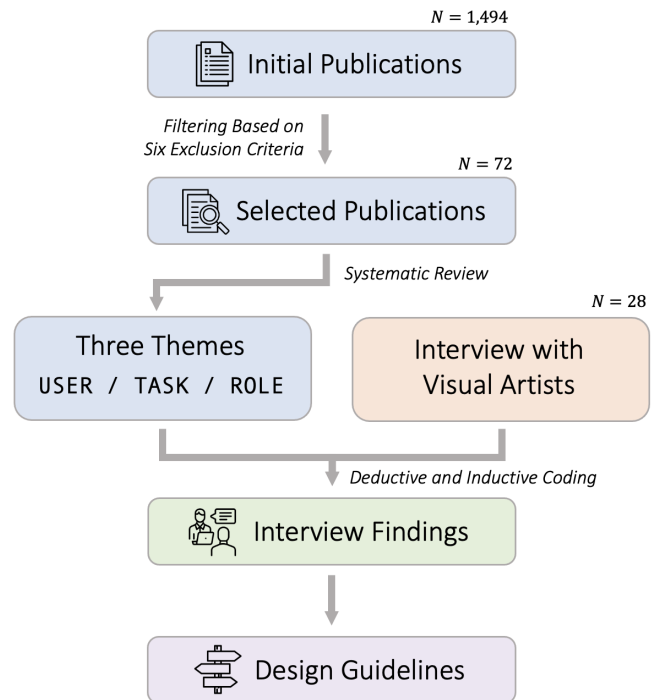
$N = 1{,}494$

Initial Publications

*Filtering Based on Six Exclusion Criteria*

$N = 72$

Selected Publications

*Systematic Review*

$N = 28$

Three Themes
USER / TASK / ROLE

Interview with Visual Artists

*Deductive and Inductive Coding*

Interview Findings

Design Guidelines